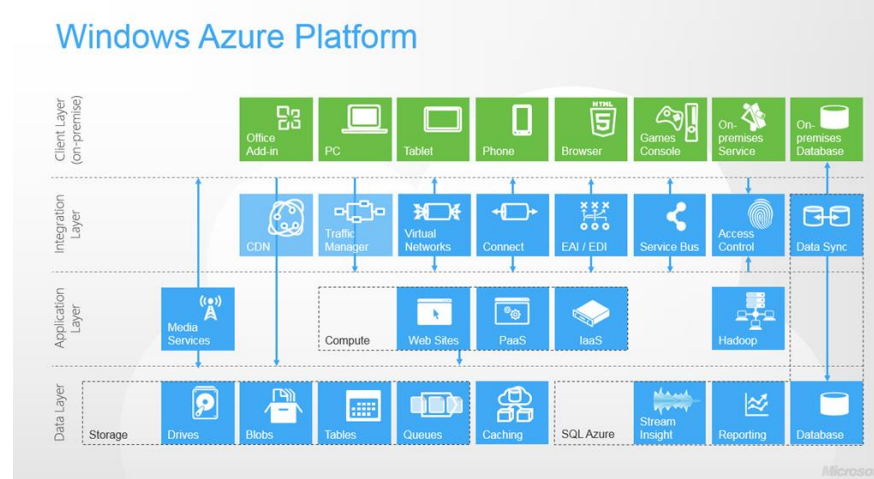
Windows Azure Platform

Client Layer (on-premise)

Office Add-in

PC

Tablet

Phone

HTML 5

Browser

Games Console

On-premises Service

On-premises Database

Integration Layer

CDN

Traffic Manager

Virtual Networks

Connect

EAI / EDI

Service Bus

Access Control

Data Sync

Application Layer

Media Services

Compute

Web Sites

PaaS

IaaS

Hadoop

Data Layer

Storage

Drives

Blobs

Tables

Queues

Caching

SQL Azure

Stream Insight

Reporting

Database

Microso